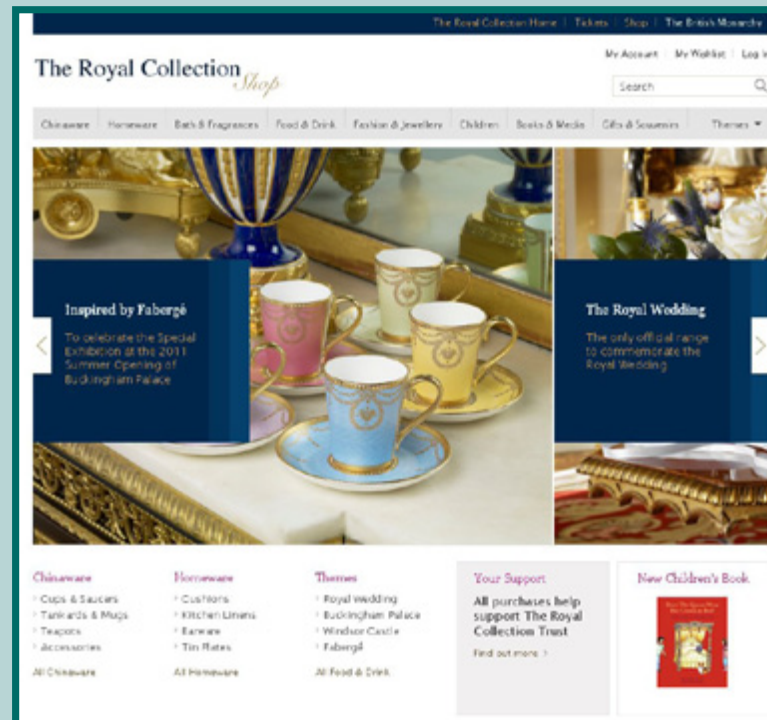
The Royal Collection Home | Tickets | Shop | The British Monarchy

The Royal Collection Shop

My Account | My Wishlist | Log i

Search

Chinaware | Homeware | Bath & Fragrances | Food & Drink | Fashion & Jewellery | Children | Books & Media | Gifts & Souvenirs | Themes ▾

Inspired by Fabergé

To celebrate the Special Exhibition at the 2011 Summer Opening of Buckingham Palace

The Royal Wedding

The only official range to commemorate the Royal Wedding

Chinaware
› Cups & Saucers
› Tankards & Mugs
› Teapots
› Accessories
All Chinaware

Homeware
› Cushions
› Kitchen Linens
› Barware
› Tin Plates
All Homeware

Themes
› Royal Wedding
› Buckingham Palace
› Windsor Castle
› Fabergé
All Food & Drink

Your Support
All purchases help support The Royal Collection Trust
Find out more ›

New Children's Book